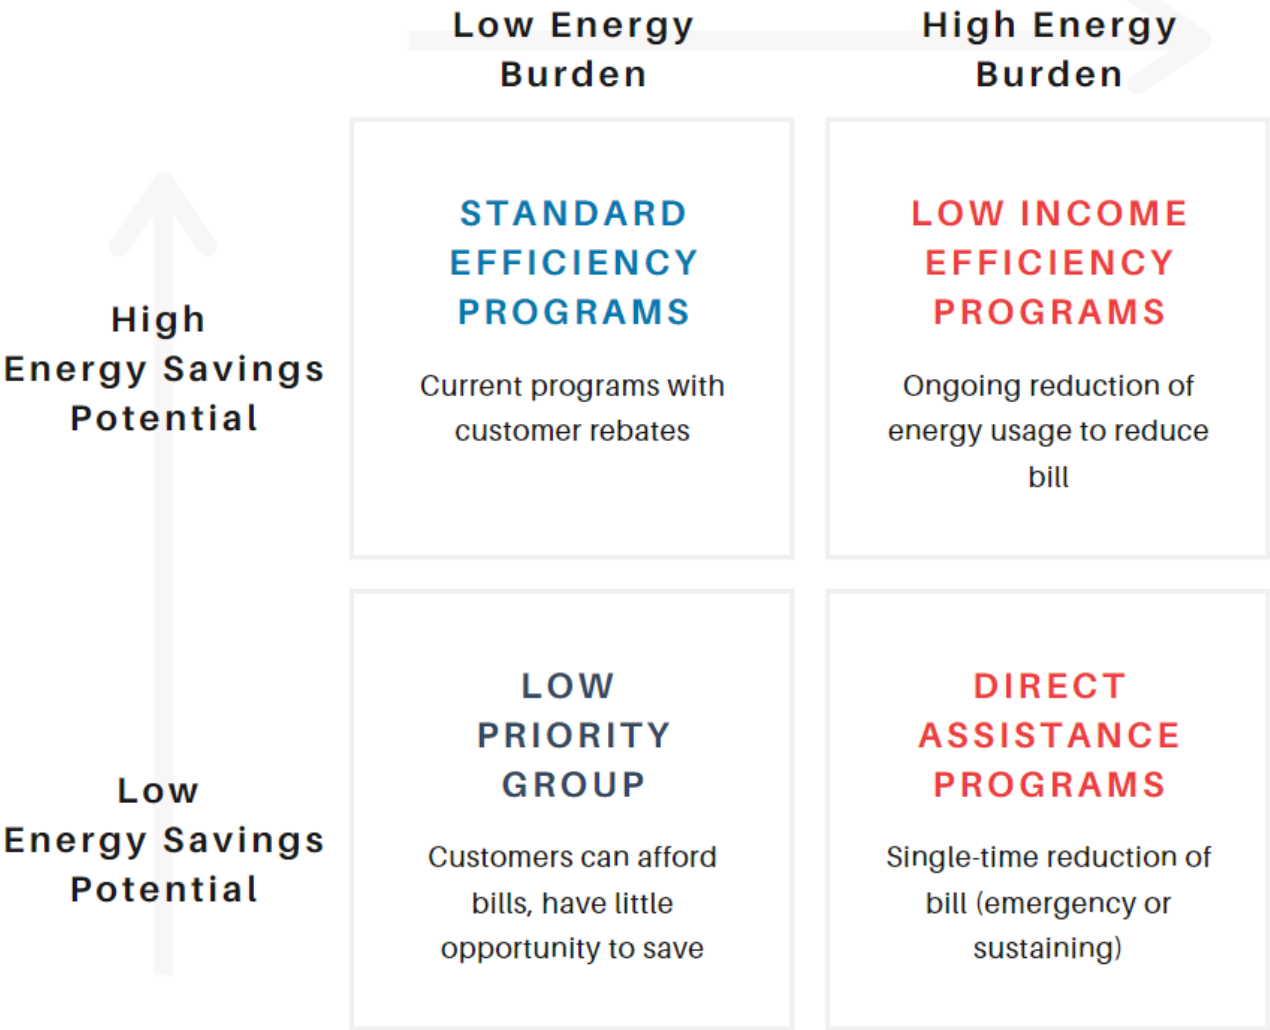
| | Low Energy Burden | High Energy Burden |
|---|---|---|
| High Energy Savings Potential | STANDARD EFFICIENCY PROGRAMS<br>Current programs with customer rebates | LOW INCOME EFFICIENCY PROGRAMS<br>Ongoing reduction of energy usage to reduce bill |
| Low Energy Savings Potential | LOW PRIORITY GROUP<br>Customers can afford bills, have little opportunity to save | DIRECT ASSISTANCE PROGRAMS<br>Single-time reduction of bill (emergency or sustaining) |